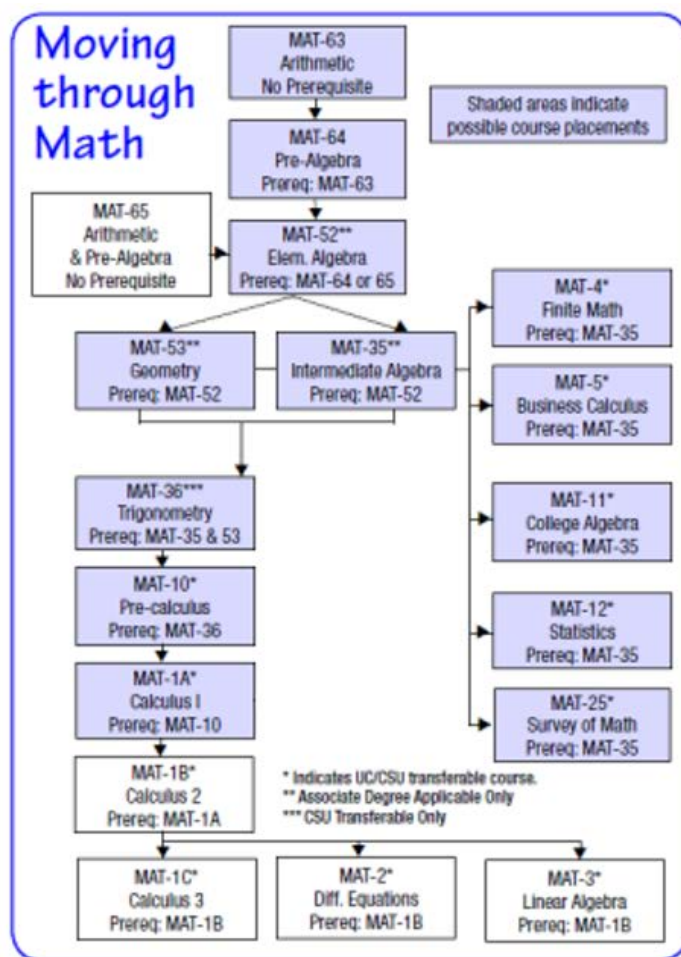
Moving through Math

MAT-63
Arithmetic
No Prerequisite

Shaded areas indicate possible course placements

MAT-64
Pre-Algebra
Prereq: MAT-63

MAT-65
Arithmetic
& Pre-Algebra
No Prerequisite

MAT-52**
Elem. Algebra
Prereq: MAT-64 or 65

MAT-4*
Finite Math
Prereq: MAT-35

MAT-53**
Geometry
Prereq: MAT-52

MAT-35**
Intermediate Algebra
Prereq: MAT-52

MAT-5*
Business Calculus
Prereq: MAT-35

MAT-36***
Trigonometry
Prereq: MAT-35 & 53

MAT-11*
College Algebra
Prereq: MAT-35

MAT-10*
Pre-calculus
Prereq: MAT-36

MAT-12*
Statistics
Prereq: MAT-35

MAT-1A*
Calculus I
Prereq: MAT-10

MAT-25*
Survey of Math
Prereq: MAT-35

MAT-1B*
Calculus 2
Prereq: MAT-1A

* Indicates UC/CSU transferable course.
** Associate Degree Applicable Only
*** CSU Transferable Only

MAT-1C*
Calculus 3
Prereq: MAT-1B

MAT-2*
Diff. Equations
Prereq: MAT-1B

MAT-3*
Linear Algebra
Prereq: MAT-1B